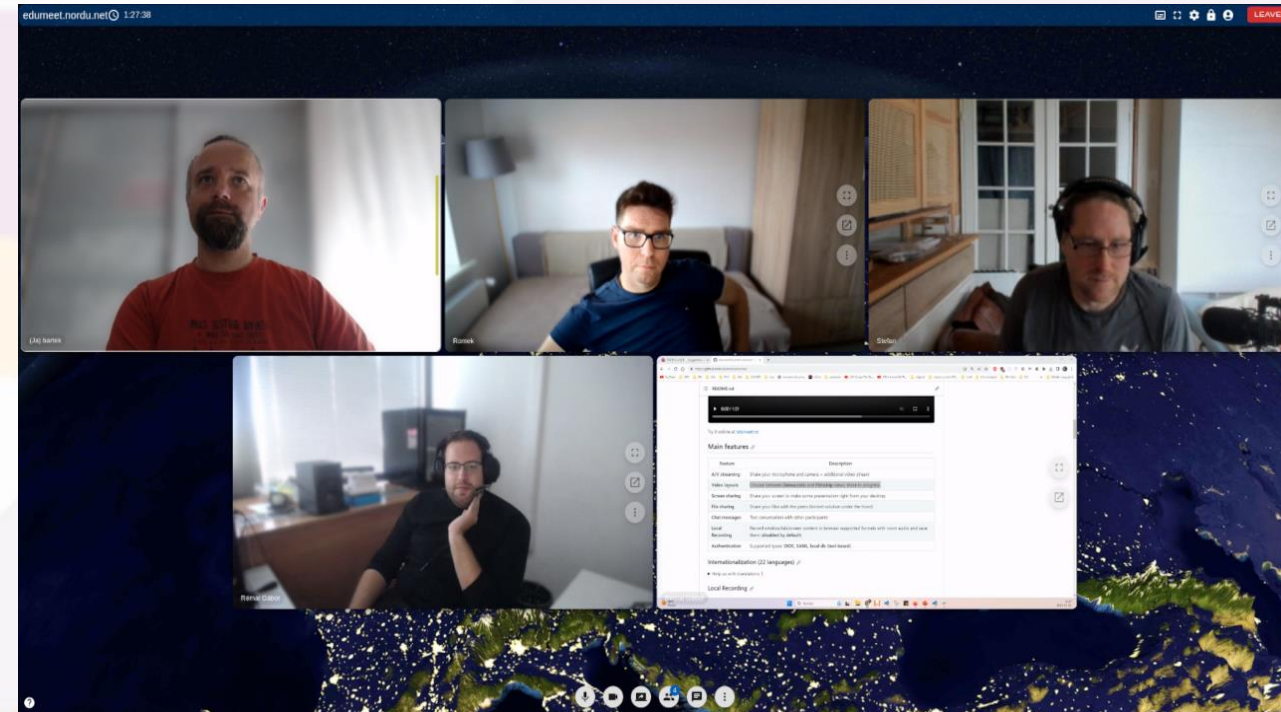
edumeet.nordu.net 1:27:38

LEAVE

(Ja) Isaras

Roman

Stefan

Rémai Gábor

README.md

Main features

| Feature | Description |
|---|---|
| A/V streaming | Share your microphone and camera + additional video stream |
| Video layouts | Choose between Democratic and Filmstrip views. More to come. |
| Screen sharing | Share your screen to make some presentation right from your desktop |
| File sharing | Share your files with the peers (torrent solution under the hood) |
| Chat messages | Text conversation with other participants |
| Local Recording | Record window/tab/screen content in browser supported formats with room audio and save them (disabled by default) |
| Authentication | Supported types: OIDC, SAML, local db (text based) |

Internationalization (22 languages)

Local Recording